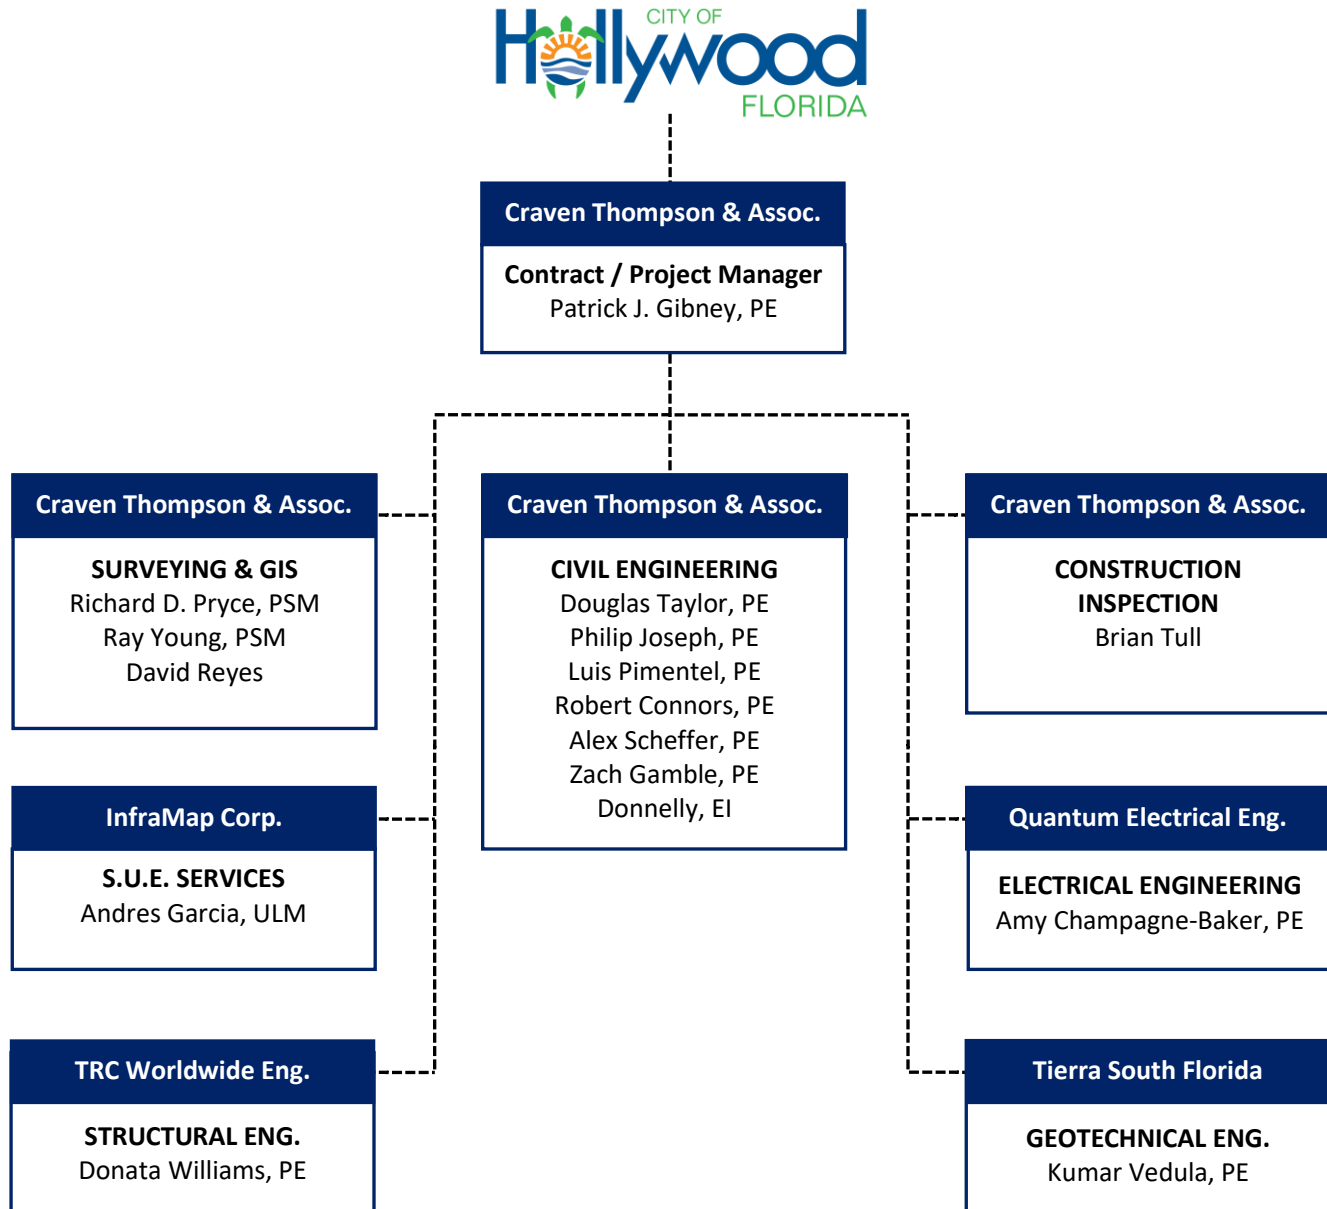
CITY OF
Hollywood
FLORIDA

Craven Thompson & Assoc.
Contract / Project Manager
Patrick J. Gibney, PE

Craven Thompson & Assoc.
SURVEYING & GIS
Richard D. Pryce, PSM
Ray Young, PSM
David Reyes

Craven Thompson & Assoc.
CIVIL ENGINEERING
Douglas Taylor, PE
Philip Joseph, PE
Luis Pimentel, PE
Robert Connors, PE
Alex Scheffer, PE
Zach Gamble, PE
Donnelly, EI

Craven Thompson & Assoc.
CONSTRUCTION INSPECTION
Brian Tull

InfraMap Corp.
S.U.E. SERVICES
Andres Garcia, ULM

Quantum Electrical Eng.
ELECTRICAL ENGINEERING
Amy Champagne-Baker, PE

TRC Worldwide Eng.
STRUCTURAL ENG.
Donata Williams, PE

Tierra South Florida
GEOTECHNICAL ENG.
Kumar Vedula, PE